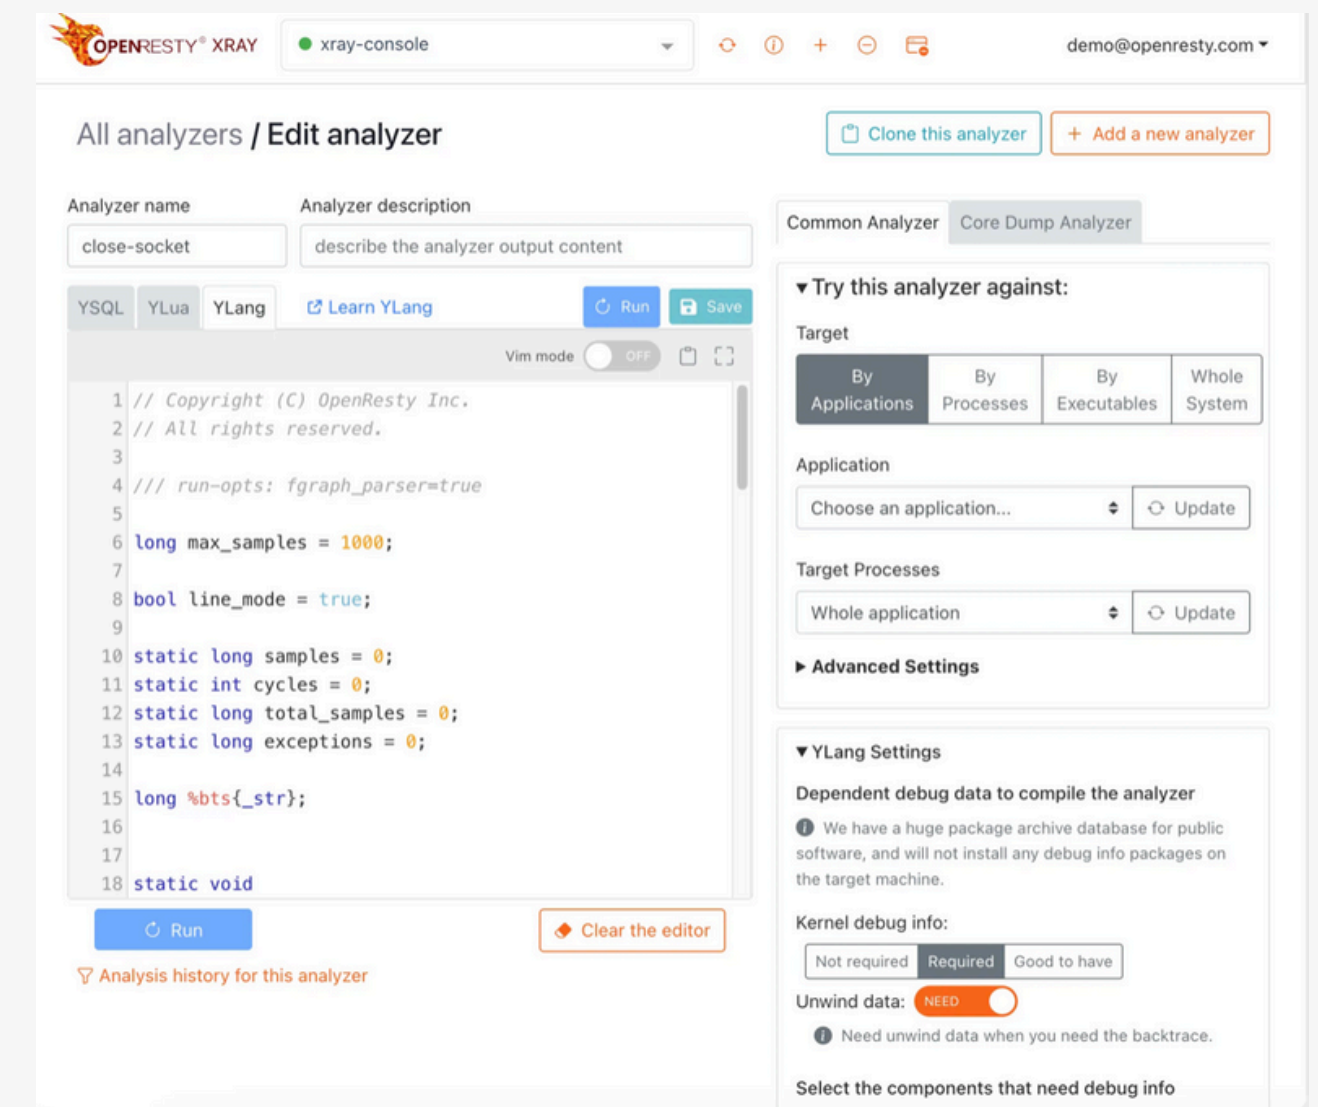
OPENRESTY® XRAY
xray-console
demo@openresty.com

All analyzers / Edit analyzer

Clone this analyzer
+ Add a new analyzer

Analyzer name
close-socket
Analyzer description
describe the analyzer output content

YSQL YLua YLang
Learn YLang
Run
Save

Vim mode OFF

1 // Copyright (C) OpenResty Inc.
2 // All rights reserved.
3
4 /// run-opts: fgraph_parser=true
5
6 long max_samples = 1000;
7
8 bool line_mode = true;
9
10 static long samples = 0;
11 static int cycles = 0;
12 static long total_samples = 0;
13 static long exceptions = 0;
14
15 long %bts{_str};
16
17
18 static void

Run
Clear the editor
Analysis history for this analyzer

Common Analyzer
Core Dump Analyzer

▾ Try this analyzer against:
Target
By Applications
By Processes
By Executables
Whole System

Application
Choose an application...
Update

Target Processes
Whole application
Update

▸ Advanced Settings

▾ YLang Settings
Dependent debug data to compile the analyzer
We have a huge package archive database for public software, and will not install any debug info packages on the target machine.

Kernel debug info:
Not required
Required
Good to have

Unwind data: NEED
Need unwind data when you need the backtrace.

Select the components that need debug info